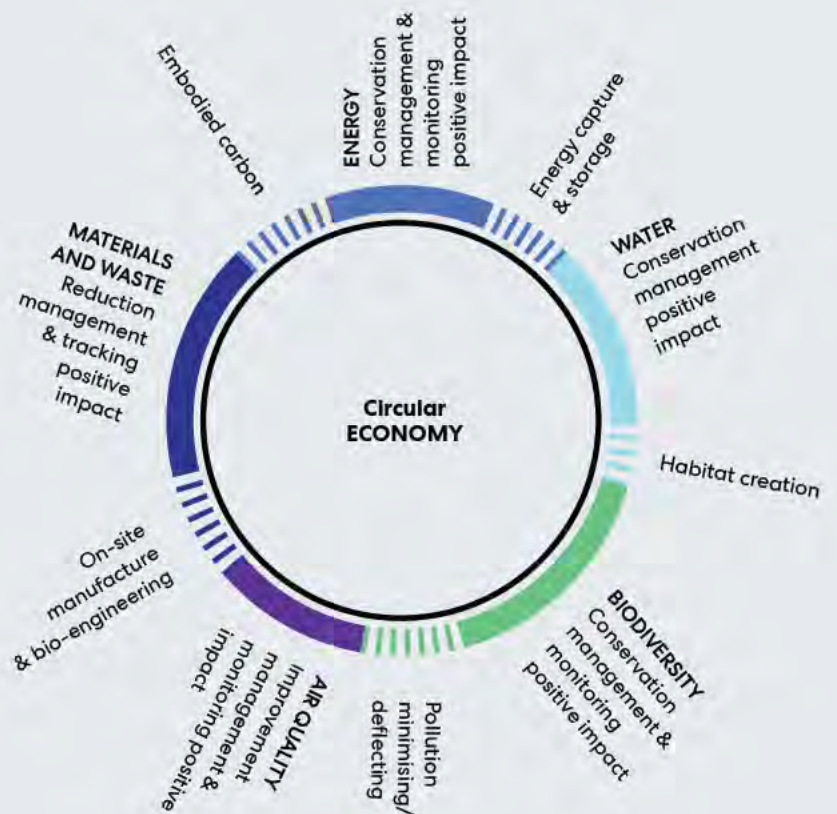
Embodied carbon

ENERGY
Conservation management & monitoring positive impact

Energy capture & storage

WATER
Conservation management positive impact

Habitat creation

BIODIVERSITY
Conservation management & monitoring positive impact

Pollution minimising/ deflecting

AIR QUALITY
Improvement management & monitoring positive impact

On-site manufacture & bio-engineering

MATERIALS AND WASTE
Reduction management & tracking positive impact

Circular
ECONOMY